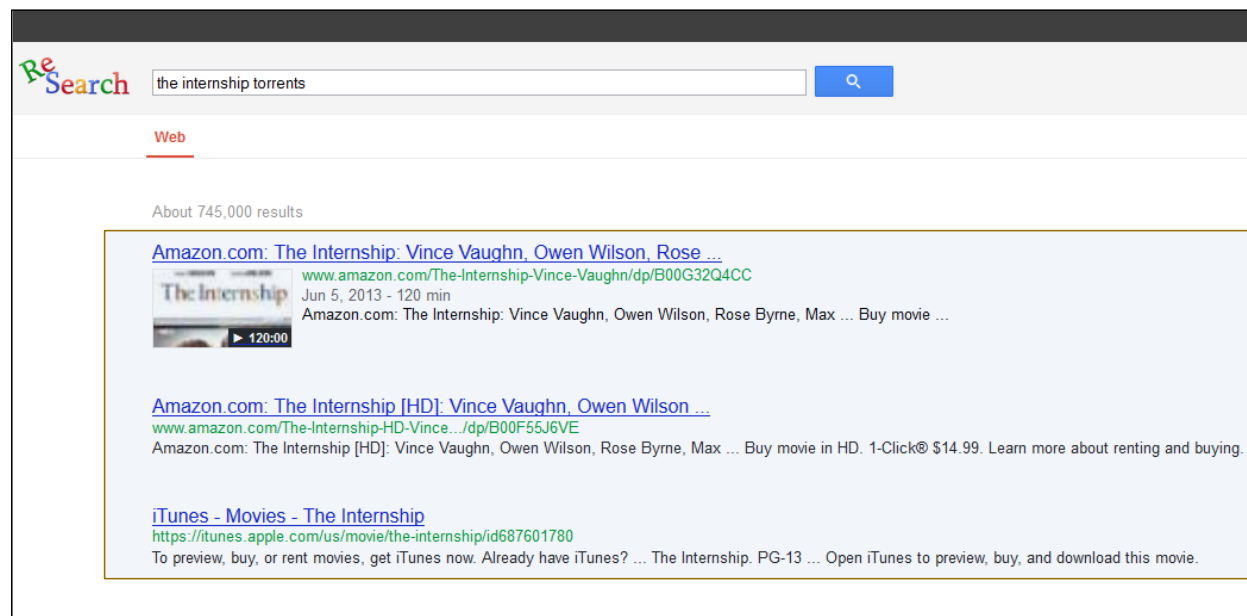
ReSearch

the internship torrents

Web

About 745,000 results

Amazon.com: The Internship: Vince Vaughn, Owen Wilson, Rose ...
The Internship
▶ 120:00
www.amazon.com/The-Internship-Vince-Vaughn/dp/B00G32Q4CC
Jun 5, 2013 - 120 min
Amazon.com: The Internship: Vince Vaughn, Owen Wilson, Rose Byrne, Max ... Buy movie ...

Amazon.com: The Internship [HD]: Vince Vaughn, Owen Wilson ...
www.amazon.com/The-Internship-HD-Vince.../dp/B00F55J6VE
Amazon.com: The Internship [HD]: Vince Vaughn, Owen Wilson, Rose Byrne, Max ... Buy movie in HD. 1-Click® $14.99. Learn more about renting and buying.

iTunes - Movies - The Internship
https://itunes.apple.com/us/movie/the-internship/id687601780
To preview, buy, or rent movies, get iTunes now. Already have iTunes? ... The Internship. PG-13 ... Open iTunes to preview, buy, and download this movie.